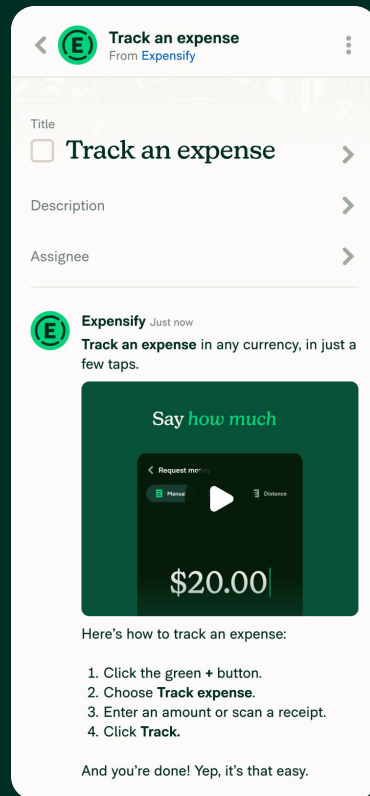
Track an expense
From Expensify

Title
Track an expense

Description

Assignee

Expensify Just now
**Track an expense** in any currency, in just a few taps.

Say how much

Request mo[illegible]
Manua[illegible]
Distance

$20.00

Here's how to track an expense:

1. Click the green + button.
2. Choose **Track expense**.
3. Enter an amount or scan a receipt.
4. Click **Track.**

And you're done! Yep, it's that easy.